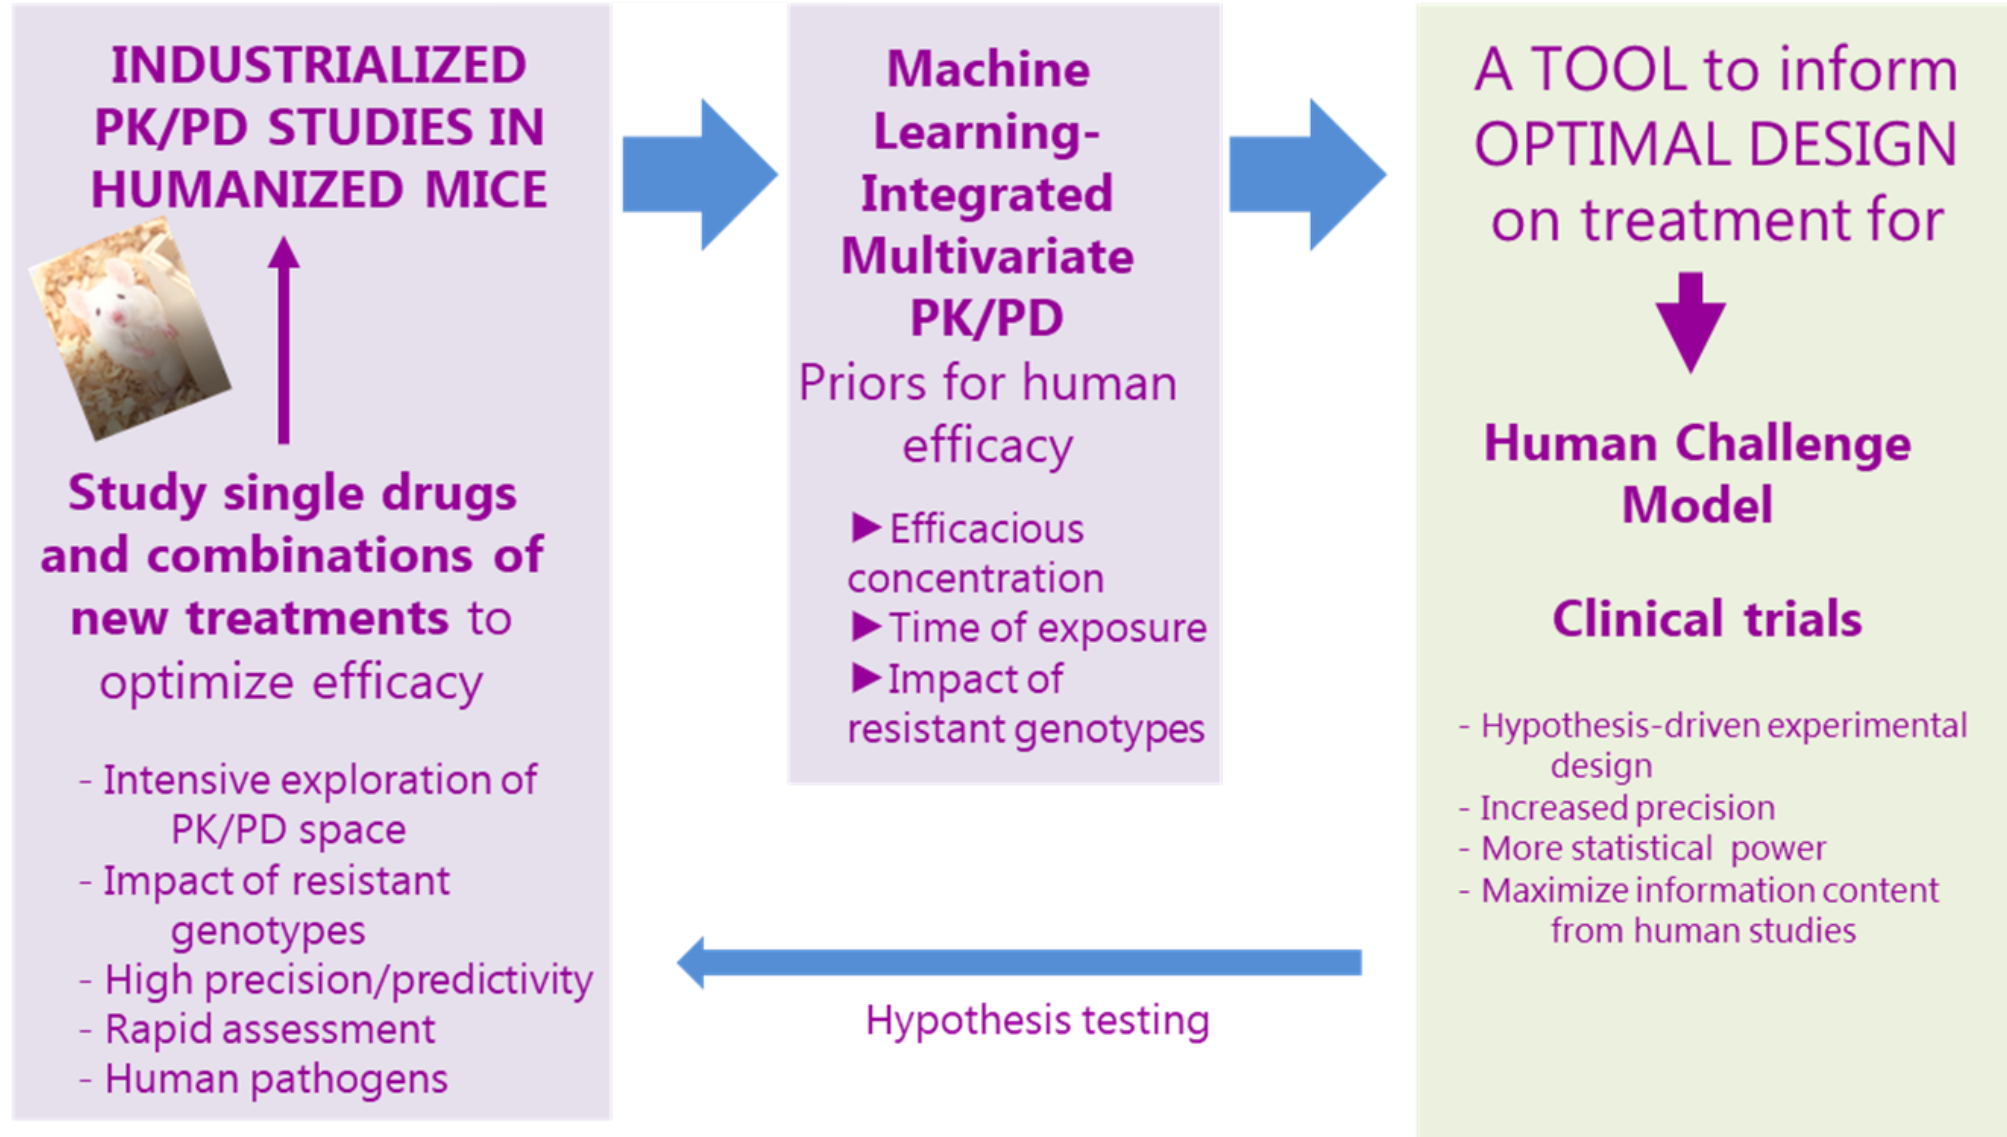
INDUSTRIALIZED PK/PD STUDIES IN HUMANIZED MICE

Study single drugs and combinations of new treatments to optimize efficacy

- Intensive exploration of PK/PD space
- Impact of resistant genotypes
- High precision/predictivity
- Rapid assessment
- Human pathogens

Machine Learning-Integrated Multivariate PK/PD

Priors for human efficacy

▶ Efficacious concentration
▶ Time of exposure
▶ Impact of resistant genotypes

A TOOL to inform OPTIMAL DESIGN on treatment for

Human Challenge Model

Clinical trials

- Hypothesis-driven experimental design
- Increased precision
- More statistical power
- Maximize information content from human studies

Hypothesis testing